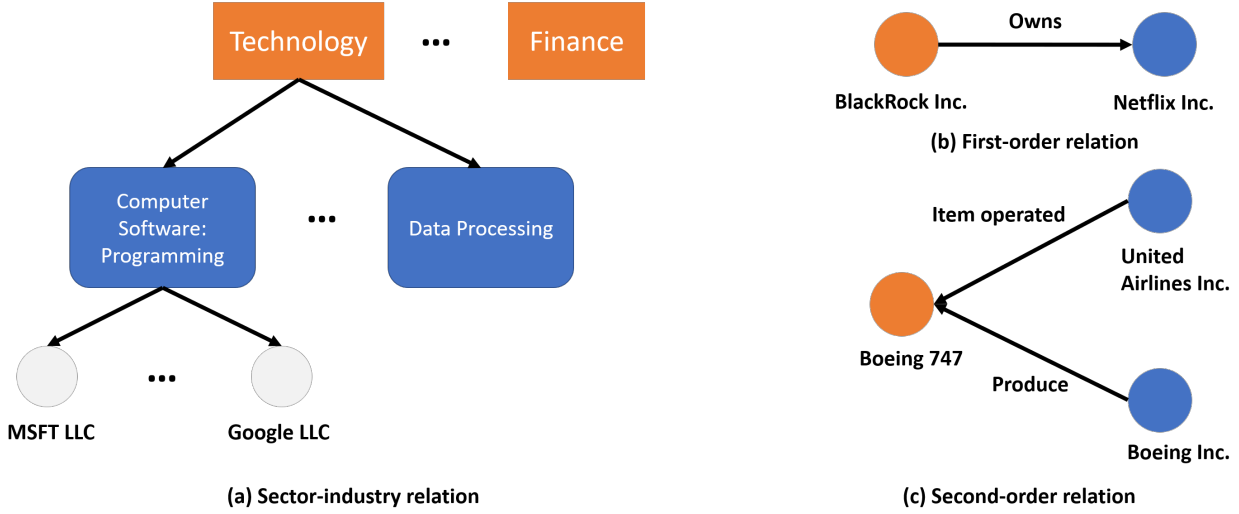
Technology

•••

Finance

Computer Software: Programming

•••

Data Processing

•••

MSFT LLC

Google LLC

(a) Sector-industry relation

Owns

BlackRock Inc.

Netflix Inc.

(b) First-order relation

Item operated

United Airlines Inc.

Boeing 747

Produce

Boeing Inc.

(c) Second-order relation